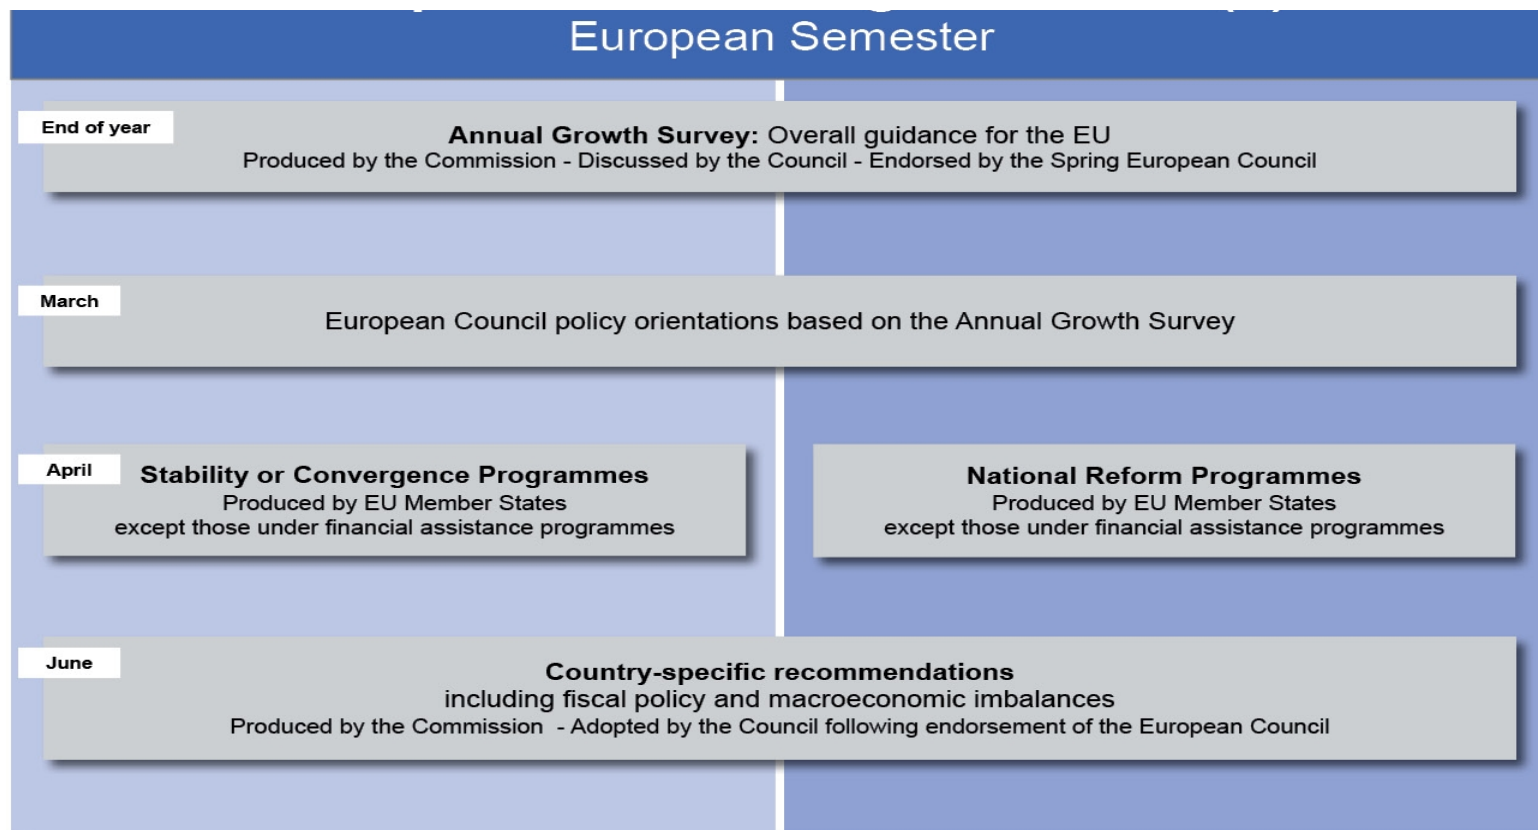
European Semester

End of year

**Annual Growth Survey:** Overall guidance for the EU
Produced by the Commission - Discussed by the Council - Endorsed by the Spring European Council

March

European Council policy orientations based on the Annual Growth Survey

April

**Stability or Convergence Programmes**
Produced by EU Member States
except those under financial assistance programmes

**National Reform Programmes**
Produced by EU Member States
except those under financial assistance programmes

June

**Country-specific recommendations**
including fiscal policy and macroeconomic imbalances
Produced by the Commission - Adopted by the Council following endorsement of the European Council